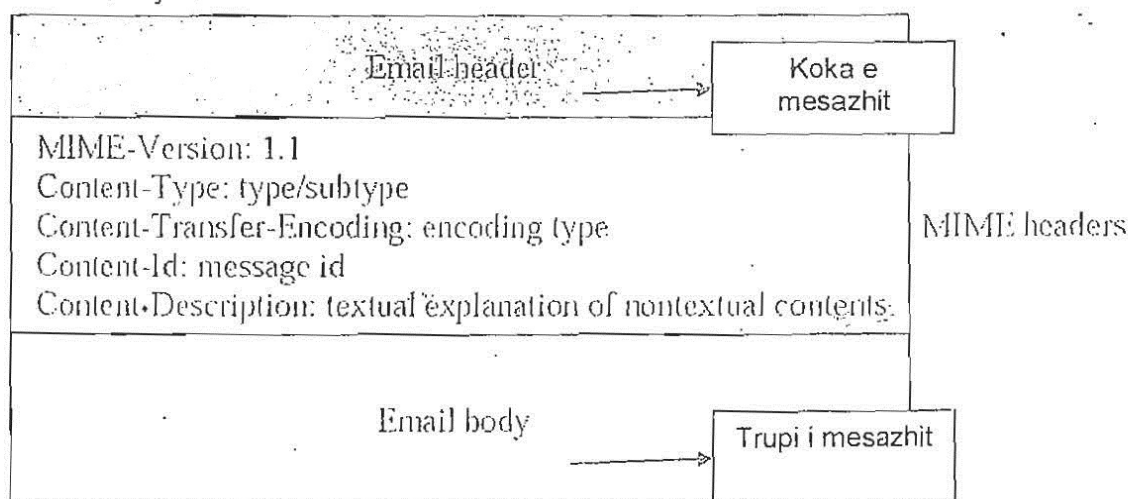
Email header

Koka e mesazhit

MIME-Version: 1.1
Content-Type: type/subtype
Content-Transfer-Encoding: encoding type
Content-Id: message id
Content-Description: textual explanation of nontextual contents.

MIME headers

Email body

Trupi i mesazhit